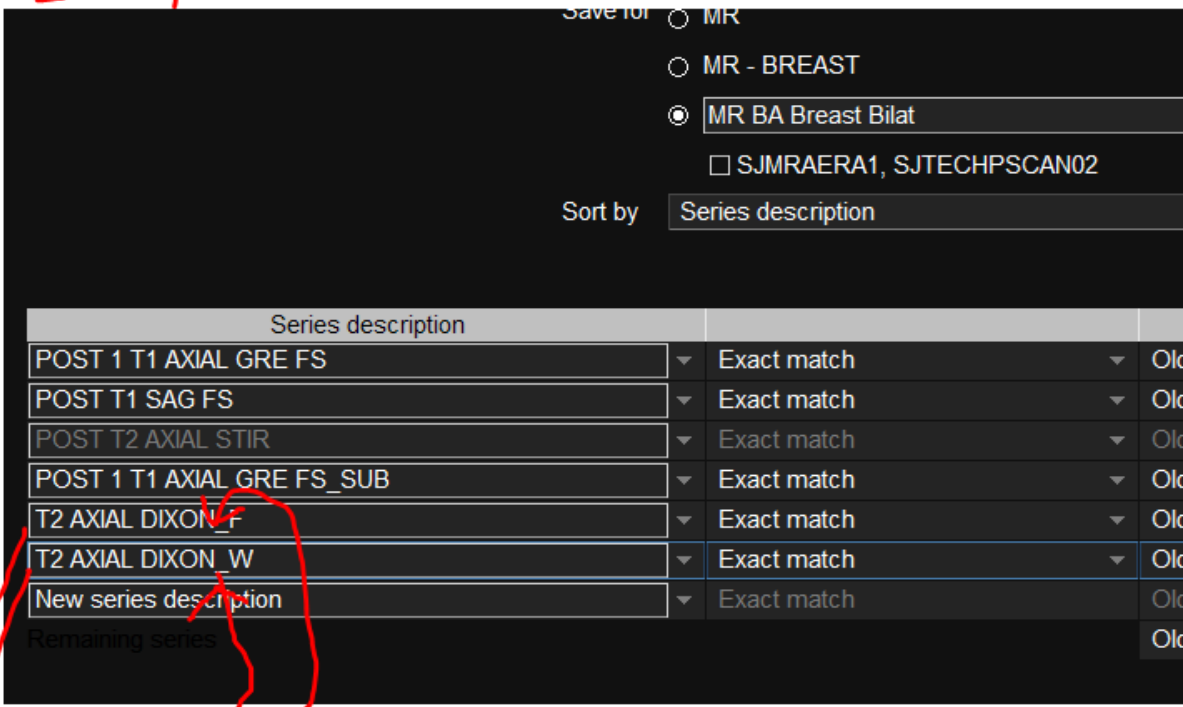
Save for MR

MR - BREAST

MR BA Breast Bilat

SJMRAERA1, SJTECHPSCAN02

Sort by Series description

| Series description | | |
|---|---|---|
| POST 1 T1 AXIAL GRE FS | Exact match | Olc |
| POST T1 SAG FS | Exact match | Olc |
| POST T2 AXIAL STIR | Exact match | Olc |
| POST 1 T1 AXIAL GRE FS_SUB | Exact match | Olc |
| T2 AXIAL DIXON_F | Exact match | Olc |
| T2 AXIAL DIXON_W | Exact match | Olc |
| New series description | Exact match | Olc |
| Remaining series | | Olc |